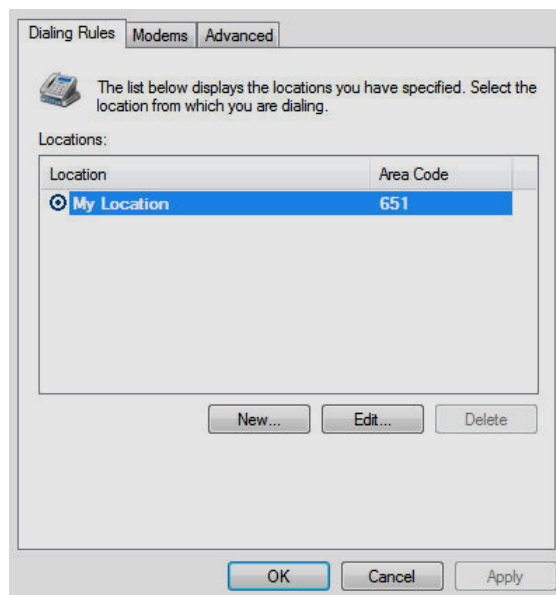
Dialing Rules | Modems | Advanced

The list below displays the locations you have specified. Select the location from which you are dialing.

Locations:

| Location | Area Code |
|---|---|
| My Location | 651 |

New... Edit... Delete

OK Cancel Apply